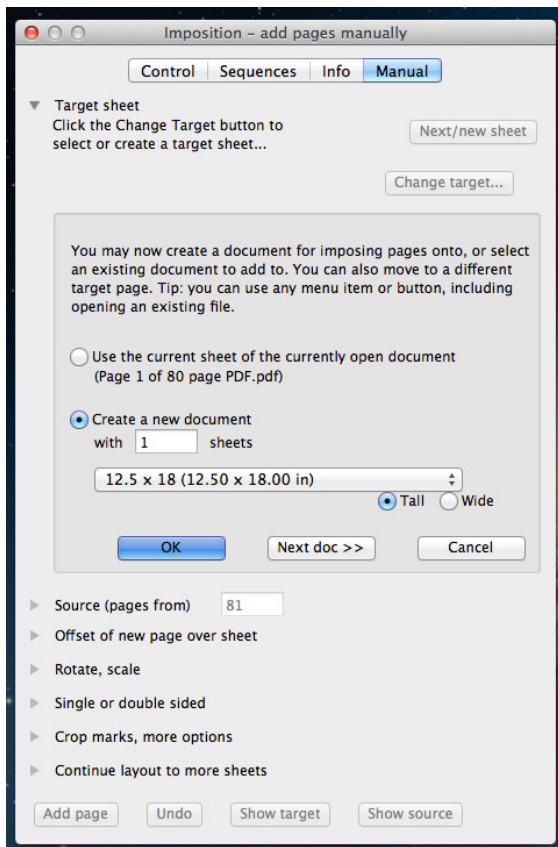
Imposition – add pages manually

Control | Sequences | Info | Manual

Target sheet
Click the Change Target button to select or create a target sheet...

Next/new sheet

Change target...

You may now create a document for imposing pages onto, or select an existing document to add to. You can also move to a different target page. Tip: you can use any menu item or button, including opening an existing file.

Use the current sheet of the currently open document (Page 1 of 80 page PDF.pdf)

Create a new document with 1 sheets

12.5 x 18 (12.50 x 18.00 in)

Tall Wide

OK Next doc >> Cancel

Source (pages from) 81

Offset of new page over sheet

Rotate, scale

Single or double sided

Crop marks, more options

Continue layout to more sheets

Add page Undo Show target Show source